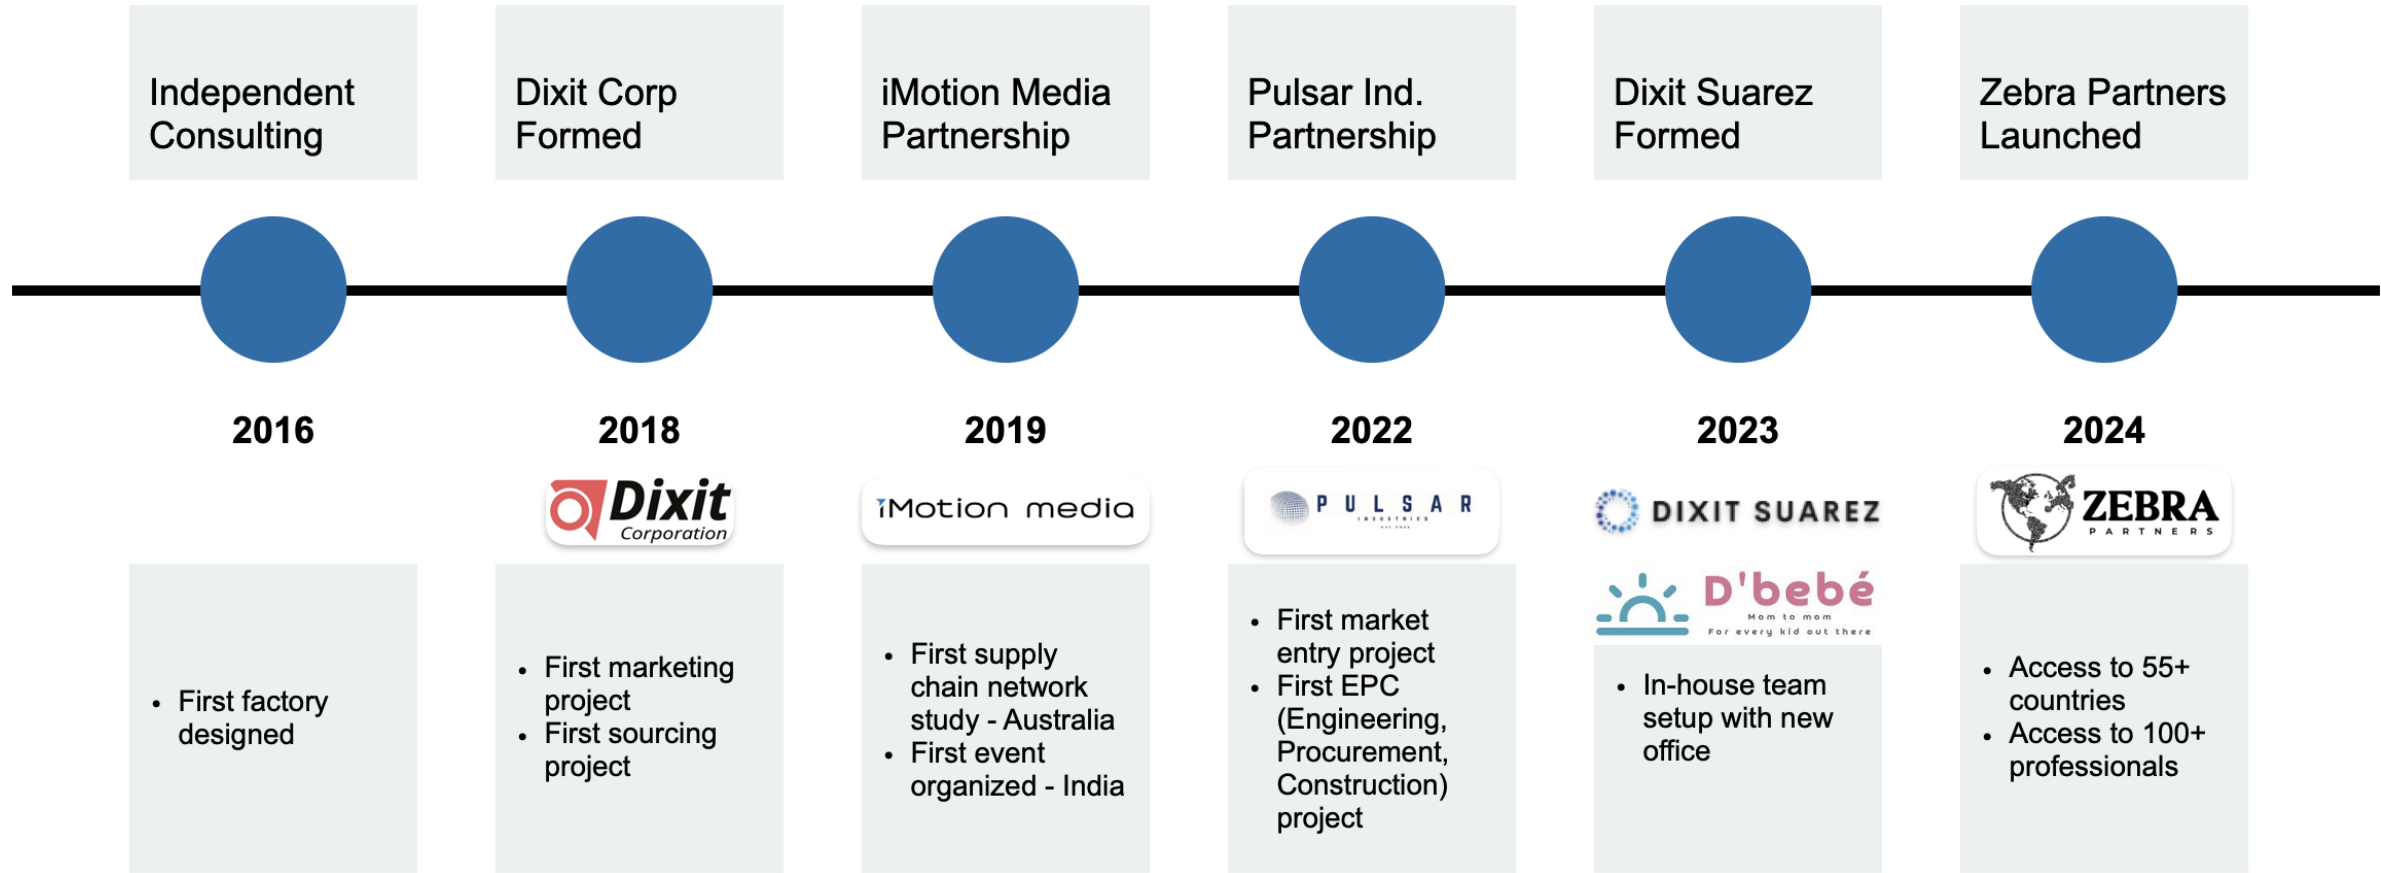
Independent Consulting

Dixit Corp Formed

iMotion Media Partnership

Pulsar Ind. Partnership

Dixit Suarez Formed

Zebra Partners Launched

2016

2018

2019

2022

2023

2024

Dixit Corporation

iMotion media

PULSAR INDUSTRIES

DIXIT SUAREZ

D'bebé Mom to mom For every kid out there

ZEBRA PARTNERS

• First factory designed

• First marketing project
• First sourcing project

• First supply chain network study - Australia
• First event organized - India

• First market entry project
• First EPC (Engineering, Procurement, Construction) project

• In-house team setup with new office

• Access to 55+ countries
• Access to 100+ professionals